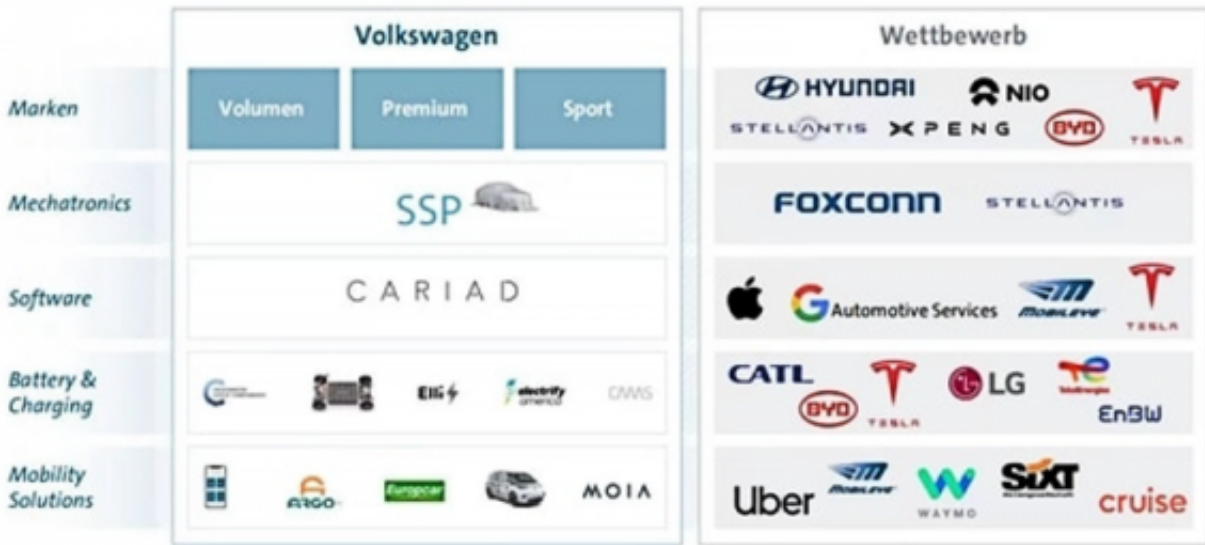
| | Volkswagen | Wettbewerb |
|---|---|---|
| Marken | Volumen Premium Sport | HYUNDAI NIO TESLA STELLANTIS XPENG BYD |
| Mechatronics | SSP | FOXCONN STELLANTIS |
| Software | CARIAD | G Automotive Services MOBILEYE TESLA |
| Battery & Charging | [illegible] Elli electrify america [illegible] | CATL BYD TESLA LG EnBW |
| Mobility Solutions | ARGO Europcar MOIA | Uber MOBILEYE WAYMO SIXT cruise |